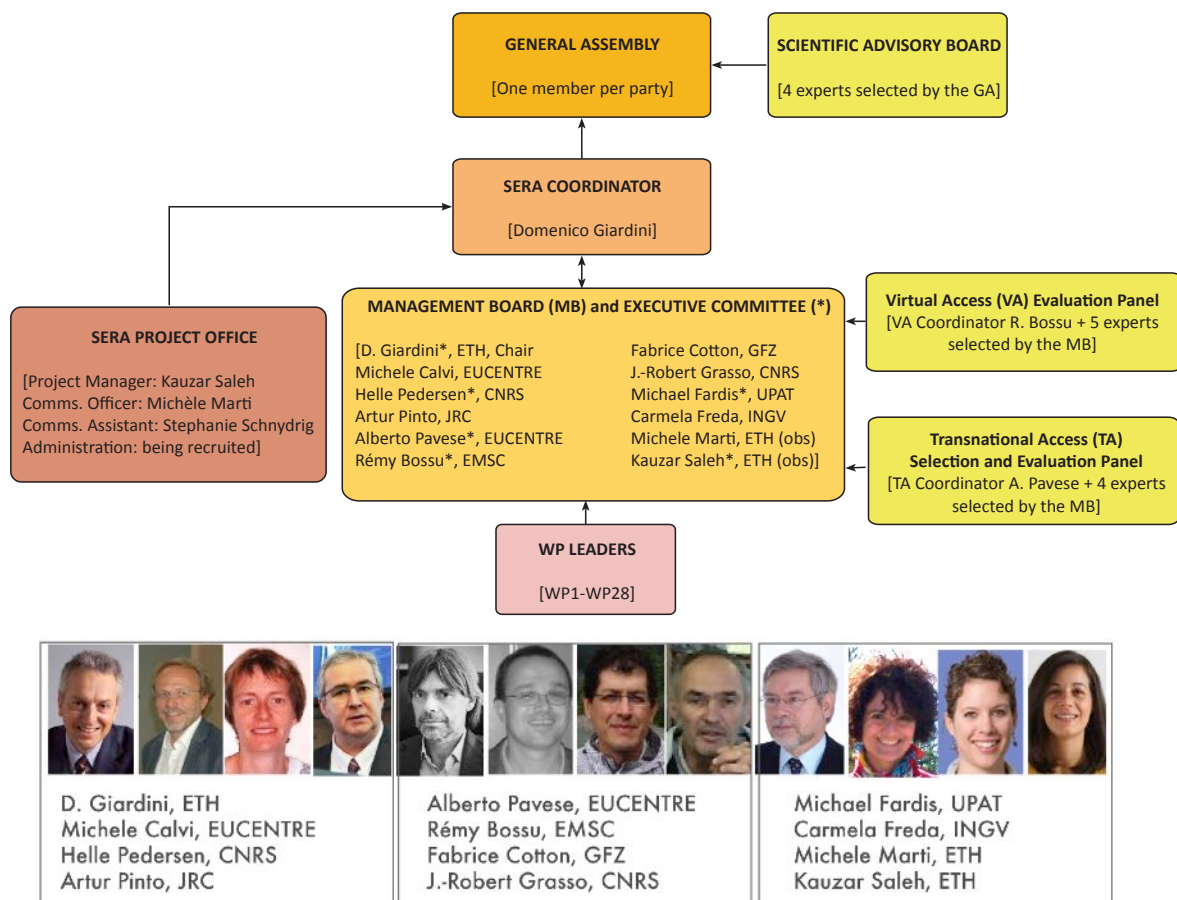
GENERAL ASSEMBLY

[One member per party]

SCIENTIFIC ADVISORY BOARD

[4 experts selected by the GA]

SERA COORDINATOR

[Domenico Giardini]

SERA PROJECT OFFICE

[Project Manager: Kauzar Saleh
Comms. Officer: Michèle Marti
Comms. Assistant: Stephanie Schnydrig
Administration: being recruited]

MANAGEMENT BOARD (MB) and EXECUTIVE COMMITTEE (*)

[D. Giardini*, ETH, Chair
Michele Calvi, EUCENTRE
Helle Pedersen*, CNRS
Artur Pinto, JRC
Alberto Pavese*, EUCENTRE
Rémy Bossu*, EMSC

Fabrice Cotton, GFZ
J.-Robert Grasso, CNRS
Michael Fardis*, UPAT
Carmela Freda, INGV
Michele Marti, ETH (obs)
Kauzar Saleh*, ETH (obs)]

Virtual Access (VA) Evaluation Panel
[VA Coordinator R. Bossu + 5 experts selected by the MB]

Transnational Access (TA) Selection and Evaluation Panel
[TA Coordinator A. Pavese + 4 experts selected by the MB]

WP LEADERS

[WP1-WP28]

D. Giardini, ETH
Michele Calvi, EUCENTRE
Helle Pedersen, CNRS
Artur Pinto, JRC

Alberto Pavese, EUCENTRE
Rémy Bossu, EMSC
Fabrice Cotton, GFZ
J.-Robert Grasso, CNRS

Michael Fardis, UPAT
Carmela Freda, INGV
Michele Marti, ETH
Kauzar Saleh, ETH